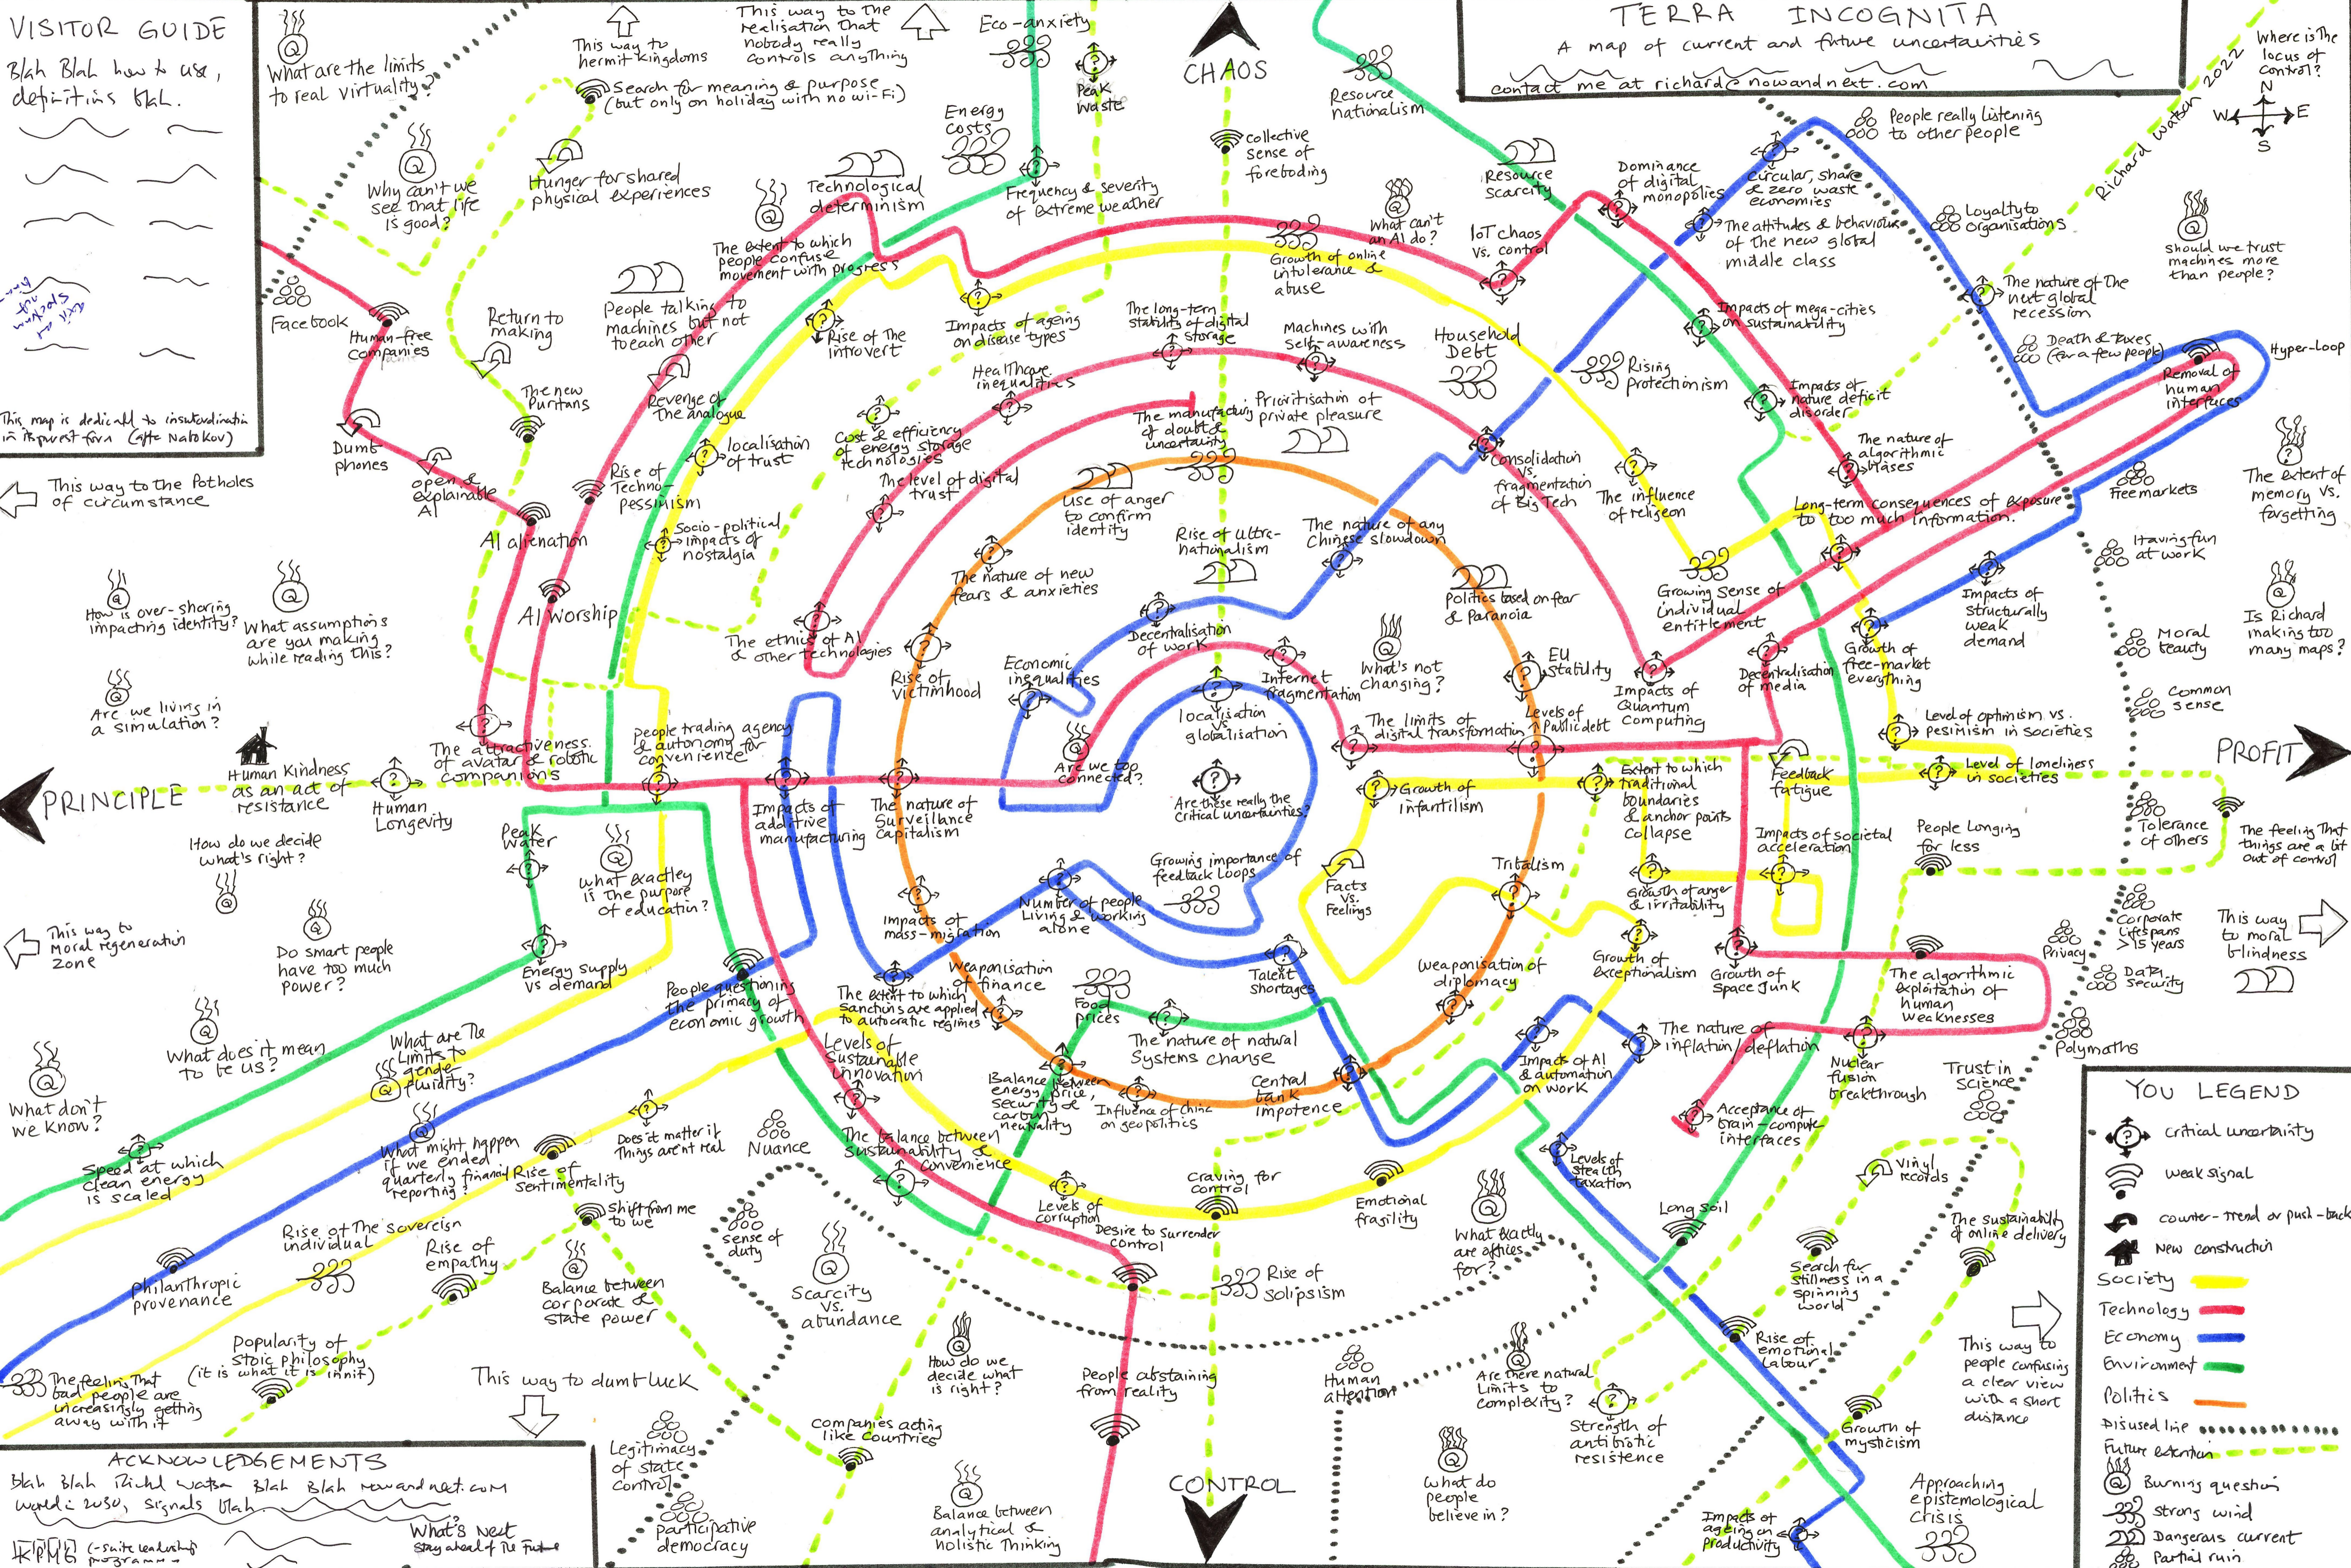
VISITOR GUIDE

Blah Blah how to use, definitions blah.

This map is dedicated to insubordination in its purest form (after Nabokov)

TERRA INCOGNITA

A map of current and future uncertainties

contact me at richard@nowandnext.com

Richard Watson 2022

Where is the locus of control?

N W E S

CHAOS

CONTROL

PRINCIPLE

PROFIT

What are the limits to real virtuality?

This way to hermit kingdoms

This way to the realisation that nobody really controls anything

Eco-anxiety

Peak waste

Resource nationalism

Search for meaning & purpose (but only on holiday with no wi-fi)

Energy costs

Collective sense of foreboding

People really listening to other people

Why can't we see that life is good?

Hunger for shared physical experiences

Technological determinism

Frequency & severity of extreme weather

Resource scarcity

Dominance of digital monopolies

Circular, share & zero waste economies

Loyalty to organisations

Should we trust machines more than people?

What can't an AI do?

The extent to which people confuse movement with progress

Growth of online intolerance & abuse

IoT chaos vs. control

The attitudes & behaviours of the new global middle class

The nature of the next global recession

Facebook

Human-free companies

Return to making

People talking to machines but not to each other

Rise of the introvert

Impacts of ageing on disease types

The long-term stability of digital storage

Machines with self-awareness

Household debt

Impacts of mega-cities on sustainability

Death & taxes (for a few people)

Hyper-loop

Removal of human interfaces

The new Puritans

Revenge of the analogue

Healthcare inequalities

Rising protectionism

Impacts of nature deficit disorder

Dumb phones

Localisation of trust

Cost & efficiency of energy storage technologies

The manufacturing of doubt & uncertainty

Prioritisation of private pleasure

Consolidation vs. fragmentation of Big Tech

The nature of algorithmic biases

The extent of memory vs. forgetting

This way to the potholes of circumstance

Open & explainable AI

Rise of techno-pessimism

The level of digital trust

Use of anger to confirm identity

The influence of religion

Long-term consequences of exposure to too much information.

Freemarkets

AI alienation

Socio-political impacts of nostalgia

Rise of ultra-nationalism

The nature of any Chinese slowdown

Having fun at work

How is over-sharing impacting identity?

What assumptions are you making while reading this?

AI worship

The nature of new fears & anxieties

Politics based on fear & paranoia

Growing sense of individual entitlement

Impacts of structurally weak demand

Is Richard making too many maps?

The ethics of AI & other technologies

Decentralisation of work

Moral beauty

Are we living in a simulation?

Rise of victimhood

Economic inequalities

Internet fragmentation

What's not changing?

EU stability

Impacts of Quantum Computing

Decentralisation of media

Growth of free-market everything

Common sense

Human kindness as an act of resistance

The attractiveness of avatar & robotic companions

People trading agency & autonomy for convenience

Localisation vs globalisation

The limits of digital transformation

Levels of public debt

Level of optimism vs. pesimism in societies

Human longevity

Are we too connected?

Are these really the critical uncertainties?

Growth of infantilism

Extent to which traditional boundaries & anchor points collapse

Feedback fatigue

Level of loneliness in societies

How do we decide what's right?

Peak water

Impacts of additive manufacturing

The nature of surveillance capitalism

Impacts of societal acceleration

People longing for less

Tolerance of others

The feeling that things are a bit out of control

What exactly is the purpose of education?

Growing importance of feedback loops

Facts vs. Feelings

Tribalism

Growth of anger & irritability

This way to moral regeneration zone

Impacts of mass-migration

Number of people living & working alone

Corporate lifespans > 15 years

This way to moral blindness

Do smart people have too much power?

Energy supply vs demand

Privacy

Data security

People questioning the primacy of economic growth

Weaponisation of finance

Talent shortages

Weaponisation of diplomacy

Growth of exceptionalism

Growth of space junk

The algorithmic exploitation of human weaknesses

The extent to which sanctions are applied to autocratic regimes

Food prices

Polymaths

What does it mean to be us?

What are the limits to gender fluidity?

Levels of sustainable innovation

The nature of natural systems change

The nature of inflation/deflation

Impacts of AI & automation on work

Nuclear fusion breakthrough

Trust in science

What don't we know?

Balance between energy price, security & carbon neutrality

Central bank impotence

Influence of China on geopolitics

Acceptance of brain-computer interfaces

YOU LEGEND

critical uncertainty

weak signal

counter-trend or push-back

New construction

Society

Technology

Economy

Environment

Politics

Disused line

Future extension

Burning question

Strong wind

Dangerous current

Partial ruin

What might happen if we ended quarterly financial reporting?

Does it matter if things aren't real

Nuance

The balance between sustainability & convenience

Rise of sentimentality

Speed at which clean energy is scaled

Levels of corruption

Craving for control

Desire to surrender control

Emotional fragility

Levels of stealth taxation

Vinyl records

The sustainability of online delivery

Shift from me to we

Sense of duty

Long soil

Rise of the sovereign individual

Rise of empathy

What exactly are offices for?

Search for stillness in a spinning world

Balance between corporate & state power

Scarcity vs. abundance

Rise of solipsism

Philanthropic provenance

Rise of emotional labour

This way to people confusing a clear view with a short distance

Popularity of stoic philosophy (it is what it is innit)

How do we decide what is right?

People abstaining from reality

Human attention

Are there natural limits to complexity?

The feeling that bad people are increasingly getting away with it

This way to dumb luck

Strength of antibiotic resistance

Growth of mysticism

Companies acting like countries

Approaching epistemological crisis

Legitimacy of state control

ACKNOWLEDGEMENTS

Blah blah Richard Watson Blah Blah nowandnext.com World 2050, Signals blah

KPMG (C-suite leadership programme)

What's Next Stay ahead of the Future

Participative democracy

Balance between analytical & holistic thinking

What do people believe in?

Impacts of ageing on productivity